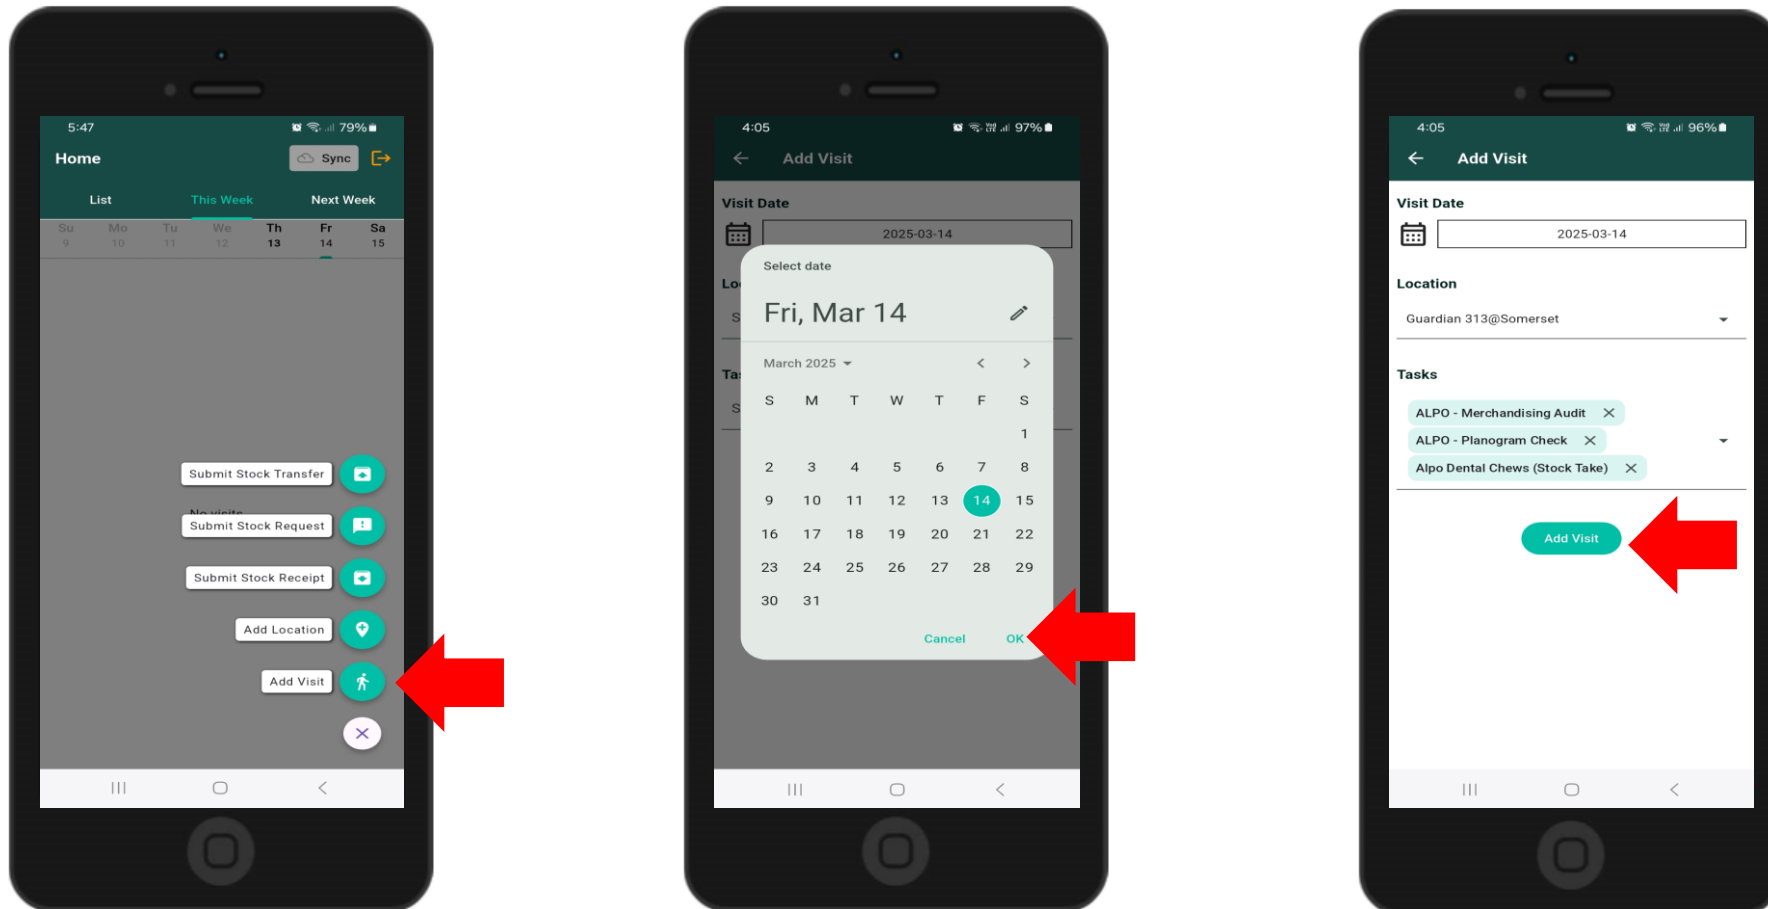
5:47 79%

Home Sync

List This Week Next Week

| Su | Mo | Tu | We | Th | Fr | Sa |
|---|---|---|---|---|---|---|
| 9 | 10 | 11 | 12 | 13 | 14 | 15 |

Submit Stock Transfer

Submit Stock Request

Submit Stock Receipt

Add Location

Add Visit

4:05 97%

Add Visit

Visit Date

2025-03-14

Lo

S

Ta

S

Select date

Fri, Mar 14

March 2025

| S | M | T | W | T | F | S |
|---|---|---|---|---|---|---|
| | | | | | | 1 |
| 2 | 3 | 4 | 5 | 6 | 7 | 8 |
| 9 | 10 | 11 | 12 | 13 | 14 | 15 |
| 16 | 17 | 18 | 19 | 20 | 21 | 22 |
| 23 | 24 | 25 | 26 | 27 | 28 | 29 |
| 30 | 31 | | | | | |

Cancel OK

4:05 96%

Add Visit

Visit Date

2025-03-14

Location

Guardian 313@Somerset

Tasks

ALPO - Merchandising Audit

ALPO - Planogram Check

Alpo Dental Chews (Stock Take)

Add Visit